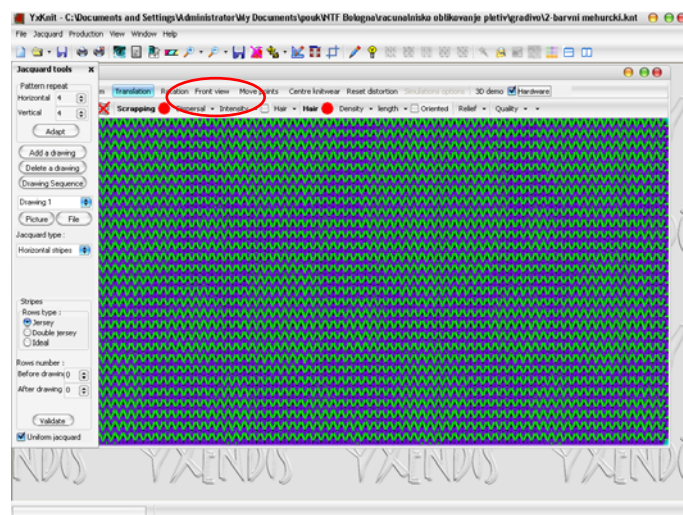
YxKnit - C:\Documents and Settings\Administrator\My Documents\pouk\NTF Bologna\racunalnisko oblikovanje pletiv\gradivo\2-barvni mehurcki.knt

File Jacquard Production View Window Help

Jacquard tools

Pattern repeat
Horizontal 4
Vertical 4
Adapt

Add a drawing
Delete a drawing
Drawing Sequence
Drawing 1
Picture File
Jacquard type :
Horizontal stripes

Stripes
Rows type :
Jersey
Double jersey
Ideal

Rows number :
Before drawing 0
After drawing 0

Validate
Uniform jacquard

m Translation Rotation Front view Move points Centre knitwear Reset distortion Simulations options 3D demo Hardware

Scrapping Universal Intensity Hair Hair Density length Oriented Relief Quality

YXENDIS YXENDIS YXENDIS YXENDIS